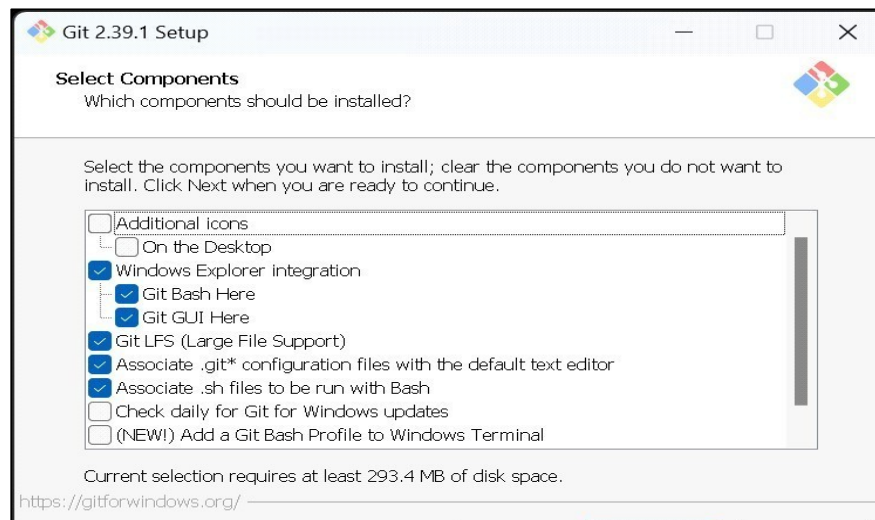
Git 2.39.1 Setup

Select Components
Which components should be installed?

Select the components you want to install; clear the components you do not want to install. Click Next when you are ready to continue.

Additional icons
On the Desktop
Windows Explorer integration
Git Bash Here
Git GUI Here
Git LFS (Large File Support)
Associate .git* configuration files with the default text editor
Associate .sh files to be run with Bash
Check daily for Git for Windows updates
(NEW!) Add a Git Bash Profile to Windows Terminal

Current selection requires at least 293.4 MB of disk space.

https://gitforwindows.org/